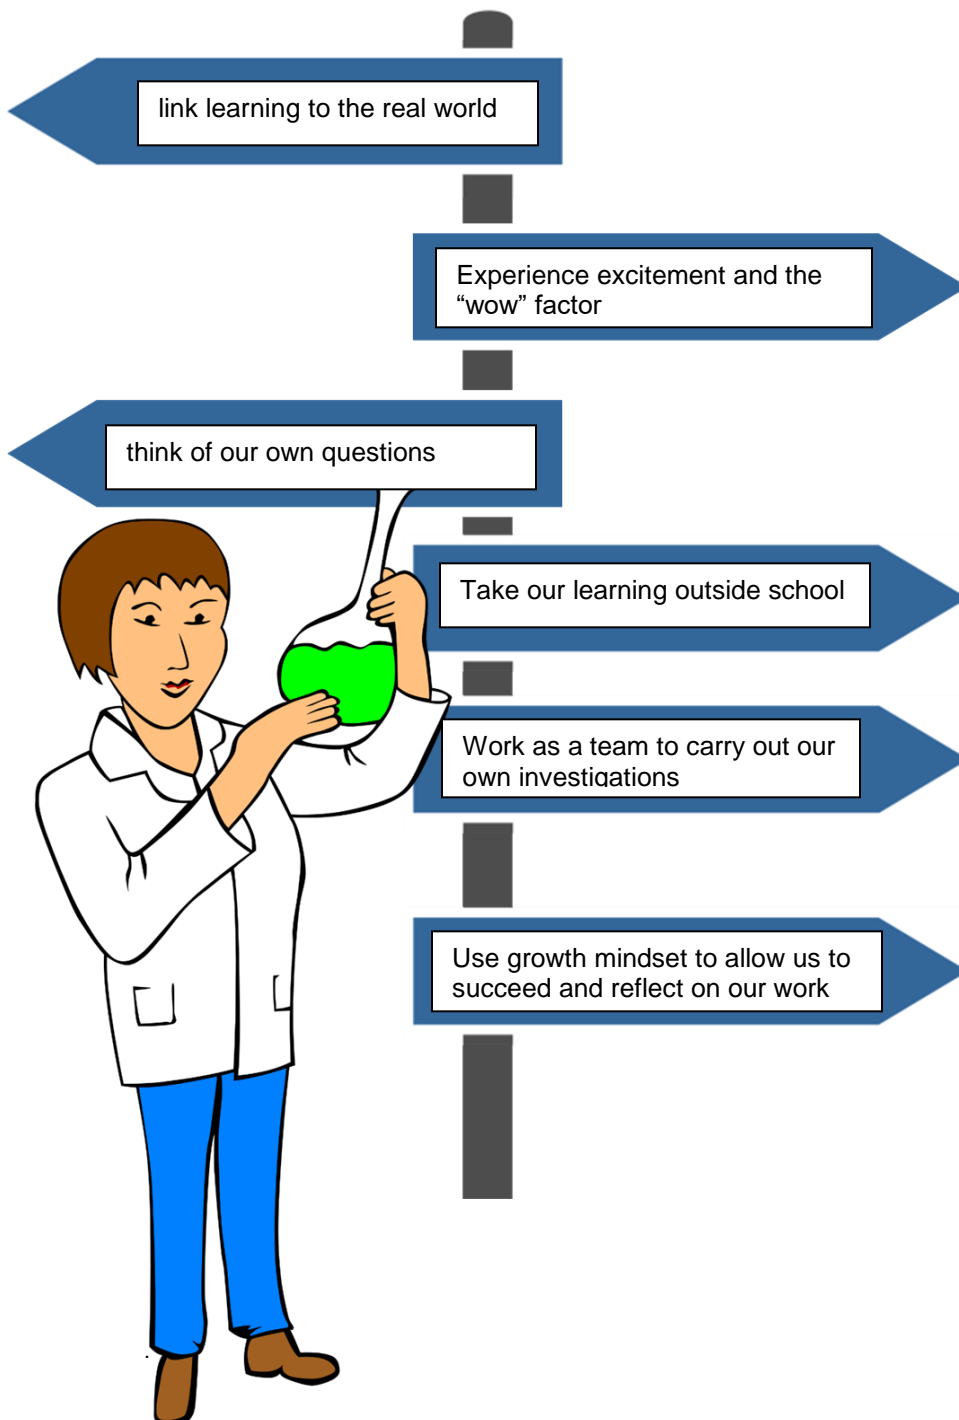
link learning to the real world

Experience excitement and the “wow” factor

think of our own questions

Take our learning outside school

Work as a team to carry out our own investigations

Use growth mindset to allow us to succeed and reflect on our work